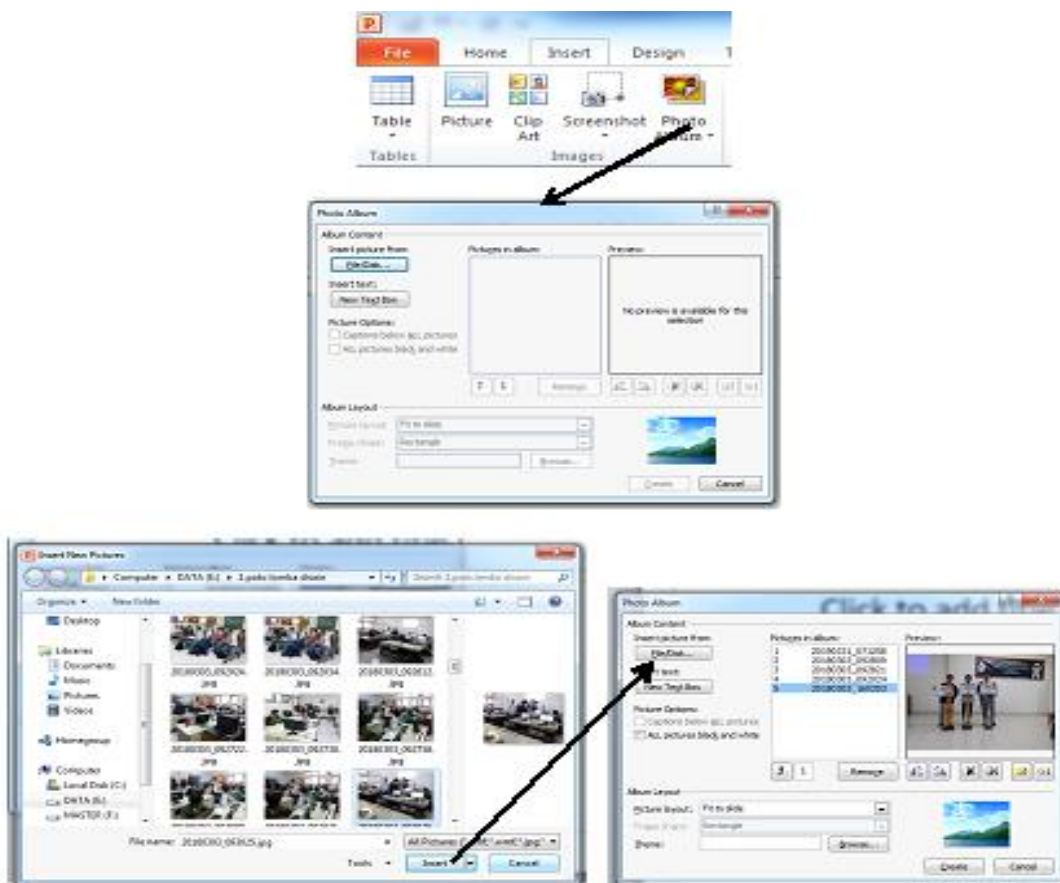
File Home Insert Design

Table Picture Clip Art Screenshot Photo Album

Tables Images

Photo Album

Album Content

Insert picture from:

File/Disk...

Insert text:

New Text Box

Picture Options:

Captions below ALL pictures

ALL pictures black and white

Pictures in album:

Preview:

No preview is available for this selection

Remove

Album Layout

Picture layout: Fit to slide

Frame shape: Rectangle

Theme: Browse...

Create Cancel

Insert New Pictures

Computer ▸ DATA (E:) ▸ 3.poto lomba disain

Search 3.poto lomba disain

Organize ▾ New folder

Desktop

Libraries

Documents

Music

Pictures

Videos

Homegroup

Computer

Local Disk (C:)

DATA (E:)

MASTER (F:)

20180303_092924.jpg

20180303_092934.jpg

20180303_093012.jpg

20180303_092722.jpg

20180303_092735.jpg

20180303_092738.jpg

File name: 20180303_093925.jpg

All Pictures (*.emf;*.wmf;*.jpg;*

Tools ▾ Insert Cancel

Photo Album

Click to add ti

Album Content

Insert picture from:

File/Disk...

Insert text:

New Text Box

Picture Options:

Captions below ALL pictures

ALL pictures black and white

Pictures in album:

1 20180303_071208

2 20180303_092809

3 20180303_092821

4 20180303_092924

5 20180303_093925

Preview:

Remove

Album Layout

Picture layout: Fit to slide

Frame shape: Rectangle

Theme: Browse...

Create Cancel